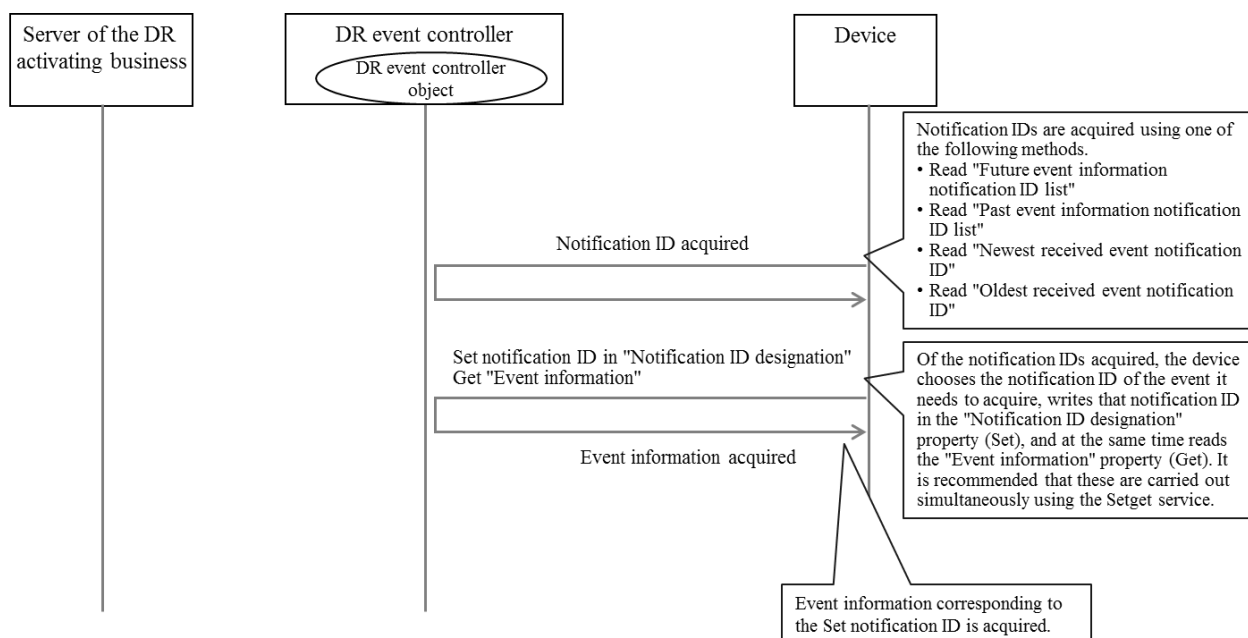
Server of the DR activating business

DR event controller

DR event controller object

Device

Notification IDs are acquired using one of the following methods.
• Read "Future event information notification ID list"
• Read "Past event information notification ID list"
• Read "Newest received event notification ID"
• Read "Oldest received event notification ID"

Notification ID acquired

Set notification ID in "Notification ID designation"
Get "Event information"

Of the notification IDs acquired, the device chooses the notification ID of the event it needs to acquire, writes that notification ID in the "Notification ID designation" property (Set), and at the same time reads the "Event information" property (Get). It is recommended that these are carried out simultaneously using the Setget service.

Event information acquired

Event information corresponding to the Set notification ID is acquired.